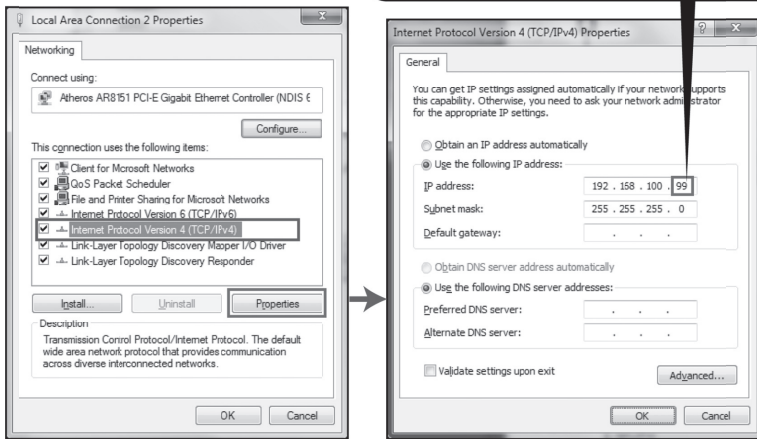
Local Area Connection 2 Properties

Networking

Connect using:

Atheros AR8151 PCI-E Gigabit Ethernet Controller (NDIS 6

Configure...

This connection uses the following items:

Client for Microsoft Networks
QoS Packet Scheduler
File and Printer Sharing for Microsoft Networks
Internet Protocol Version 6 (TCP/IPv6)
Internet Protocol Version 4 (TCP/IPv4)
Link-Layer Topology Discovery Mapper I/O Driver
Link-Layer Topology Discovery Responder

Install... Uninstall Properties

Description

Transmission Control Protocol/Internet Protocol. The default wide area network protocol that provides communication across diverse interconnected networks.

OK Cancel

Internet Protocol Version 4 (TCP/IPv4) Properties

General

You can get IP settings assigned automatically if your network supports this capability. Otherwise, you need to ask your network administrator for the appropriate IP settings.

Obtain an IP address automatically

Use the following IP address:

IP address: 192 . 158 . 100 . 99

Subnet mask: 255 . 255 . 255 . 0

Default gateway: . . .

Obtain DNS server address automatically

Use the following DNS server addresses:

Preferred DNS server: . . .

Alternate DNS server: . . .

Validate settings upon exit

Advanced...

OK Cancel